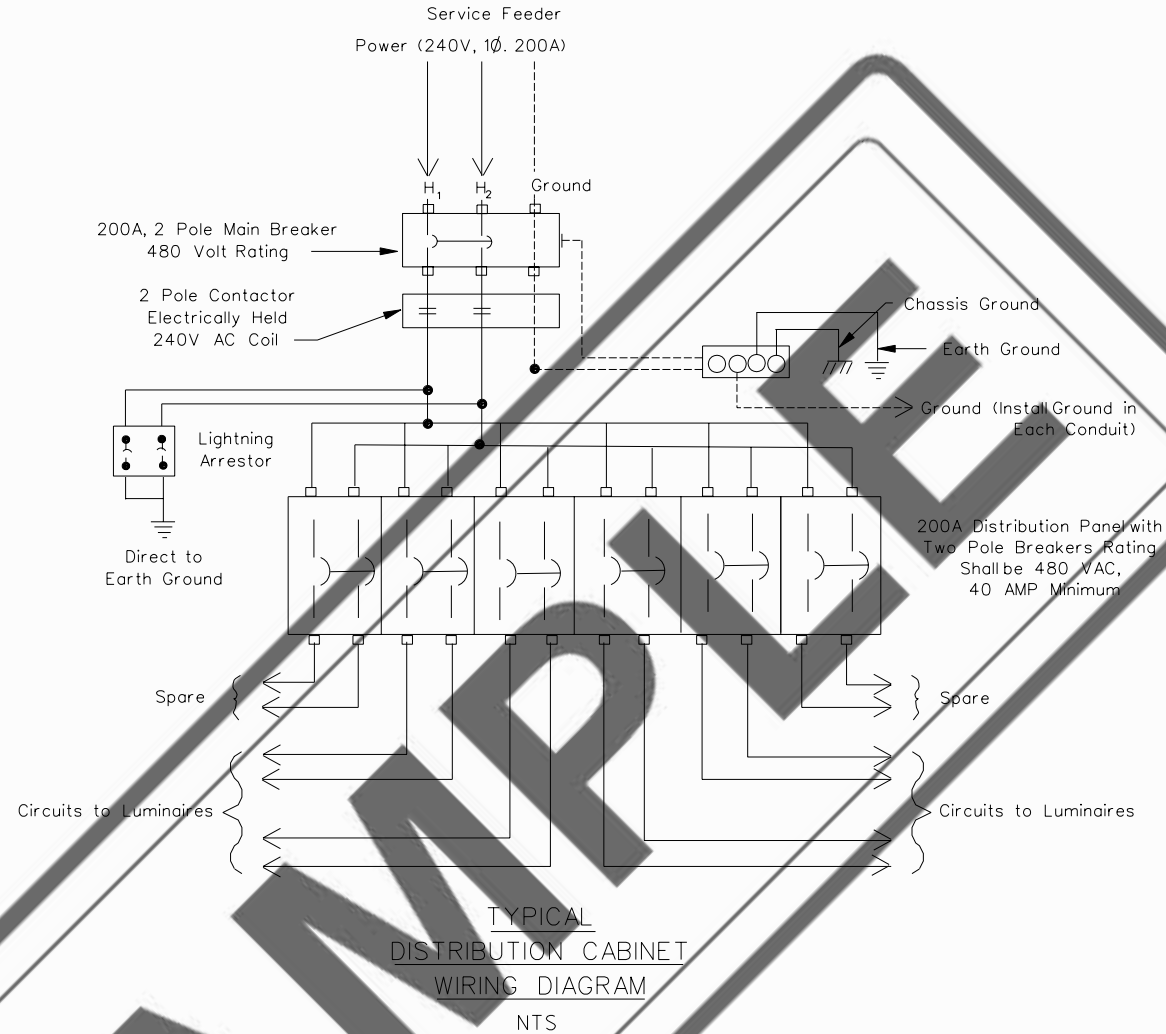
Service Feeder

Power (240V, 1Ø. 200A)

$H_1$

$H_2$

Ground

200A, 2 Pole Main Breaker
480 Volt Rating

2 Pole Contactor
Electrically Held
240V AC Coil

Chassis Ground

Earth Ground

Ground (Install Ground in Each Conduit)

Lightning
Arrestor

Direct to
Earth Ground

200A Distribution Panel with Two Pole Breakers Rating Shall be 480 VAC, 40 AMP Minimum

Spare

Spare

Circuits to Luminaires

Circuits to Luminaires

TYPICAL
DISTRIBUTION CABINET
WIRING DIAGRAM

NTS

SAMPLE